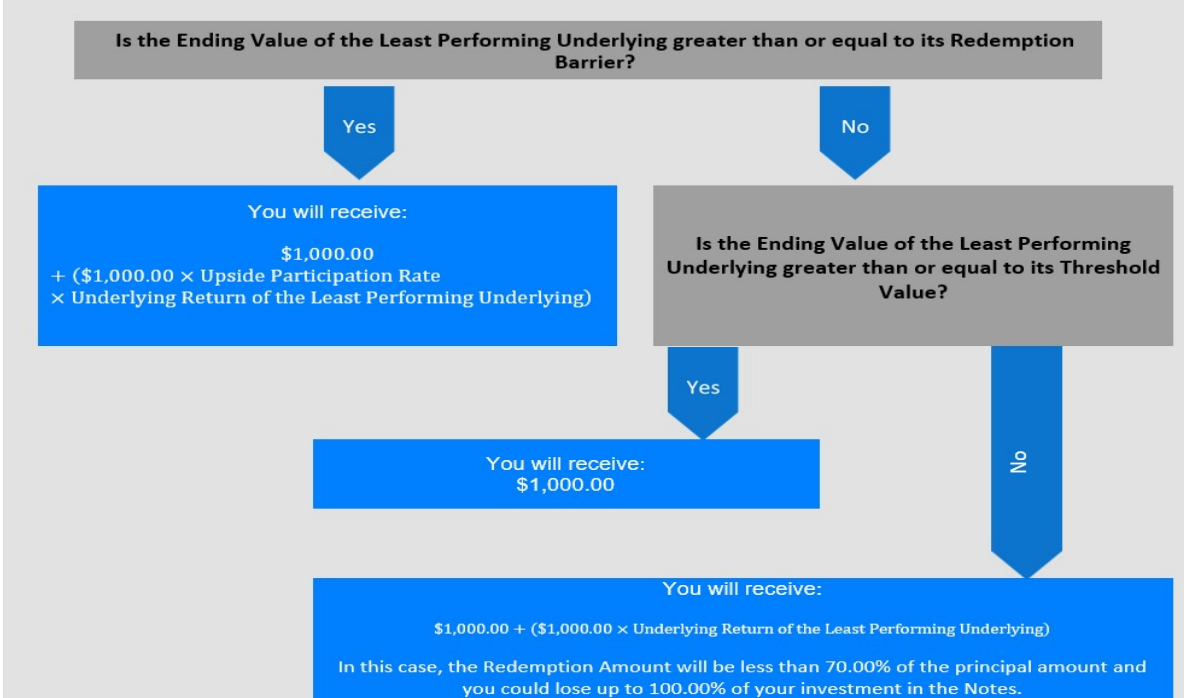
Is the Ending Value of the Least Performing Underlying greater than or equal to its Redemption Barrier?

Yes

No

You will receive:

$1,000.00
+ ($1,000.00 × Upside Participation Rate × Underlying Return of the Least Performing Underlying)

Is the Ending Value of the Least Performing Underlying greater than or equal to its Threshold Value?

Yes

No

You will receive:
$1,000.00

You will receive:

$1,000.00 + ($1,000.00 × Underlying Return of the Least Performing Underlying)

In this case, the Redemption Amount will be less than 70.00% of the principal amount and you could lose up to 100.00% of your investment in the Notes.